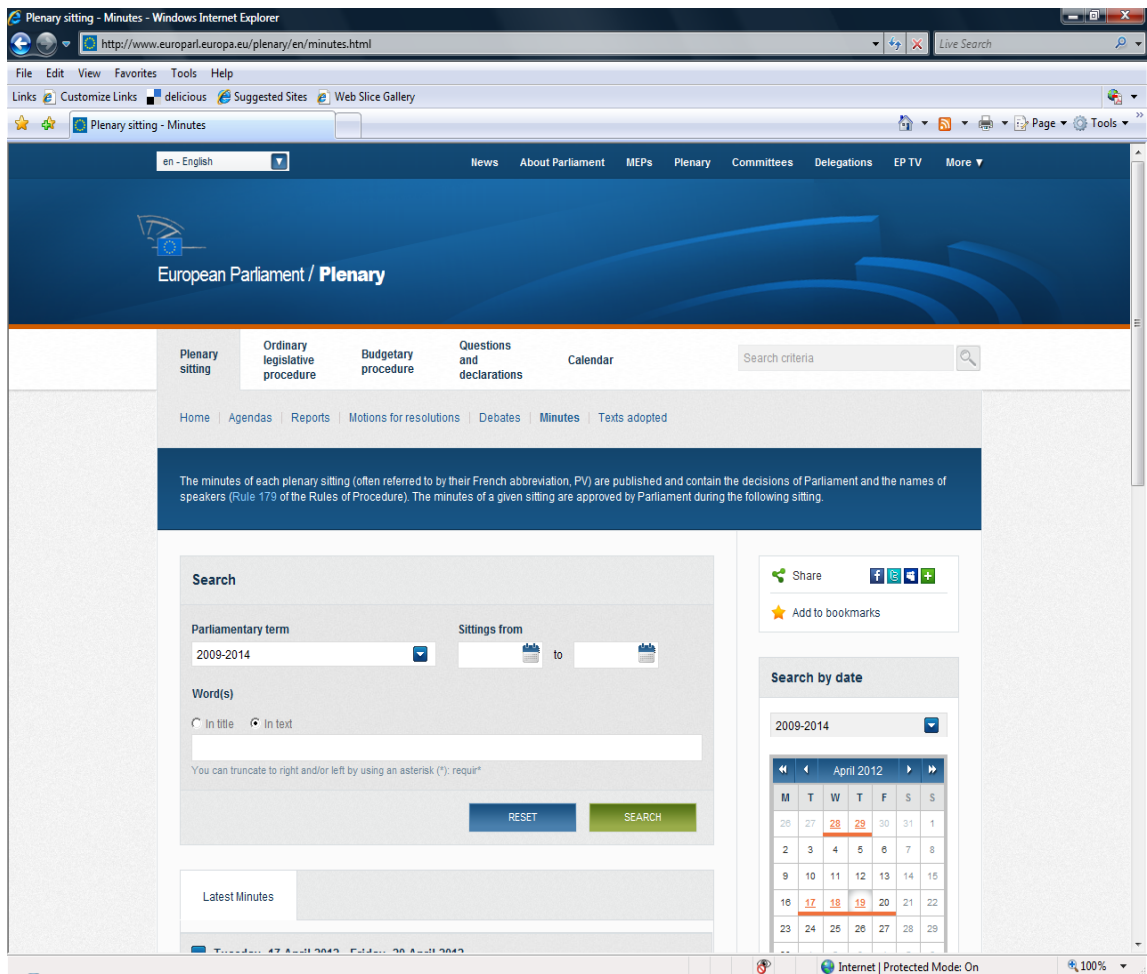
Plenary sitting - Minutes - Windows Internet Explorer

http://www.europarl.europa.eu/plenary/en/minutes.html

Live Search

File Edit View Favorites Tools Help

Links Customize Links delicious Suggested Sites Web Slice Gallery

Plenary sitting - Minutes

Page ▾ Tools ▾

en - English

News About Parliament MEPs Plenary Committees Delegations EP TV More ▼

European Parliament / Plenary

Plenary sitting | Ordinary legislative procedure | Budgetary procedure | Questions and declarations | Calendar

Search criteria

Home | Agendas | Reports | Motions for resolutions | Debates | Minutes | Texts adopted

The minutes of each plenary sitting (often referred to by their French abbreviation, PV) are published and contain the decisions of Parliament and the names of speakers (Rule 179 of the Rules of Procedure). The minutes of a given sitting are approved by Parliament during the following sitting.

Search

Parliamentary term

2009-2014

Sittings from

to

Word(s)

In title In text

You can truncate to right and/or left by using an asterisk (*): requir*

RESET SEARCH

Latest Minutes

Share

Add to bookmarks

Search by date

2009-2014

April 2012

| M | T | W | T | F | S | S |
|---|---|---|---|---|---|---|
| 26 | 27 | 28 | 29 | 30 | 31 | 1 |
| 2 | 3 | 4 | 5 | 6 | 7 | 8 |
| 9 | 10 | 11 | 12 | 13 | 14 | 15 |
| 16 | 17 | 18 | 19 | 20 | 21 | 22 |
| 23 | 24 | 25 | 26 | 27 | 28 | 29 |

Internet | Protected Mode: On

100%